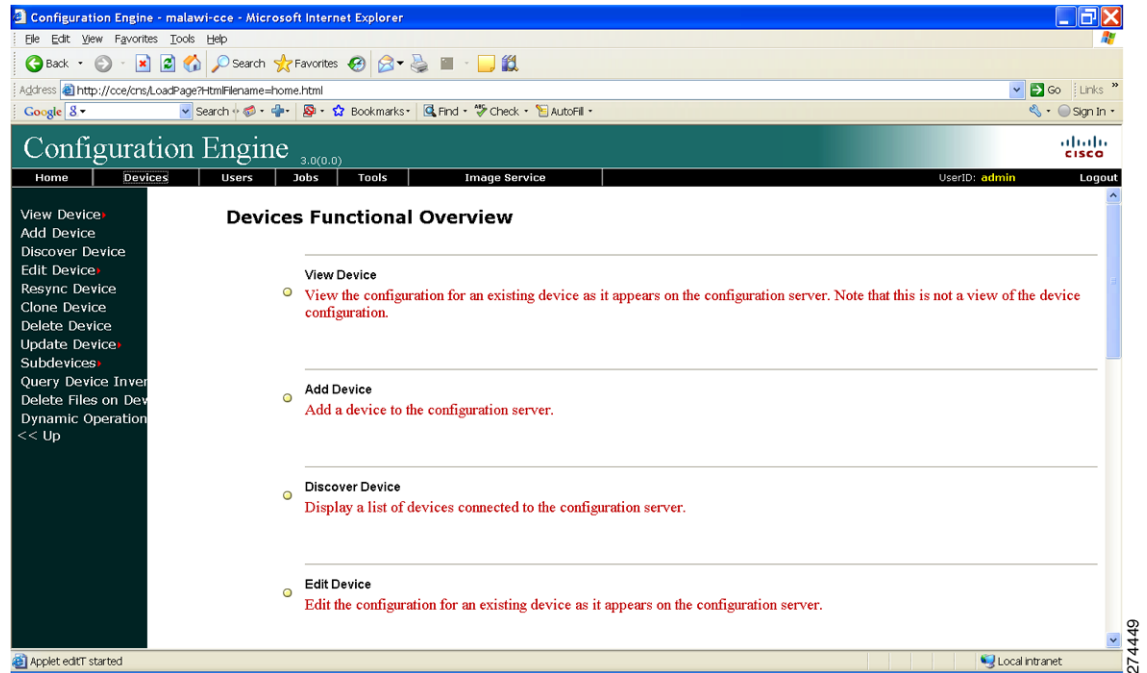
Configuration Engine - malawi-cce - Microsoft Internet Explorer

File Edit View Favorites Tools Help

Back Search Favorites

Address http://cce/cns/LoadPage?HtmlFilename=home.html Go Links

Google Search Bookmarks Find Check AutoFill Sign In

Configuration Engine 3.0(0.0)

cisco

Home Devices Users Jobs Tools Image Service UserID: admin Logout

View Device
Add Device
Discover Device
Edit Device
Resync Device
Clone Device
Delete Device
Update Device
Subdevices
Query Device Inver
Delete Files on Dev
Dynamic Operation
<< Up

Devices Functional Overview

View Device
View the configuration for an existing device as it appears on the configuration server. Note that this is not a view of the device configuration.

Add Device
Add a device to the configuration server.

Discover Device
Display a list of devices connected to the configuration server.

Edit Device
Edit the configuration for an existing device as it appears on the configuration server.

Applet editT started

Local intranet

274449